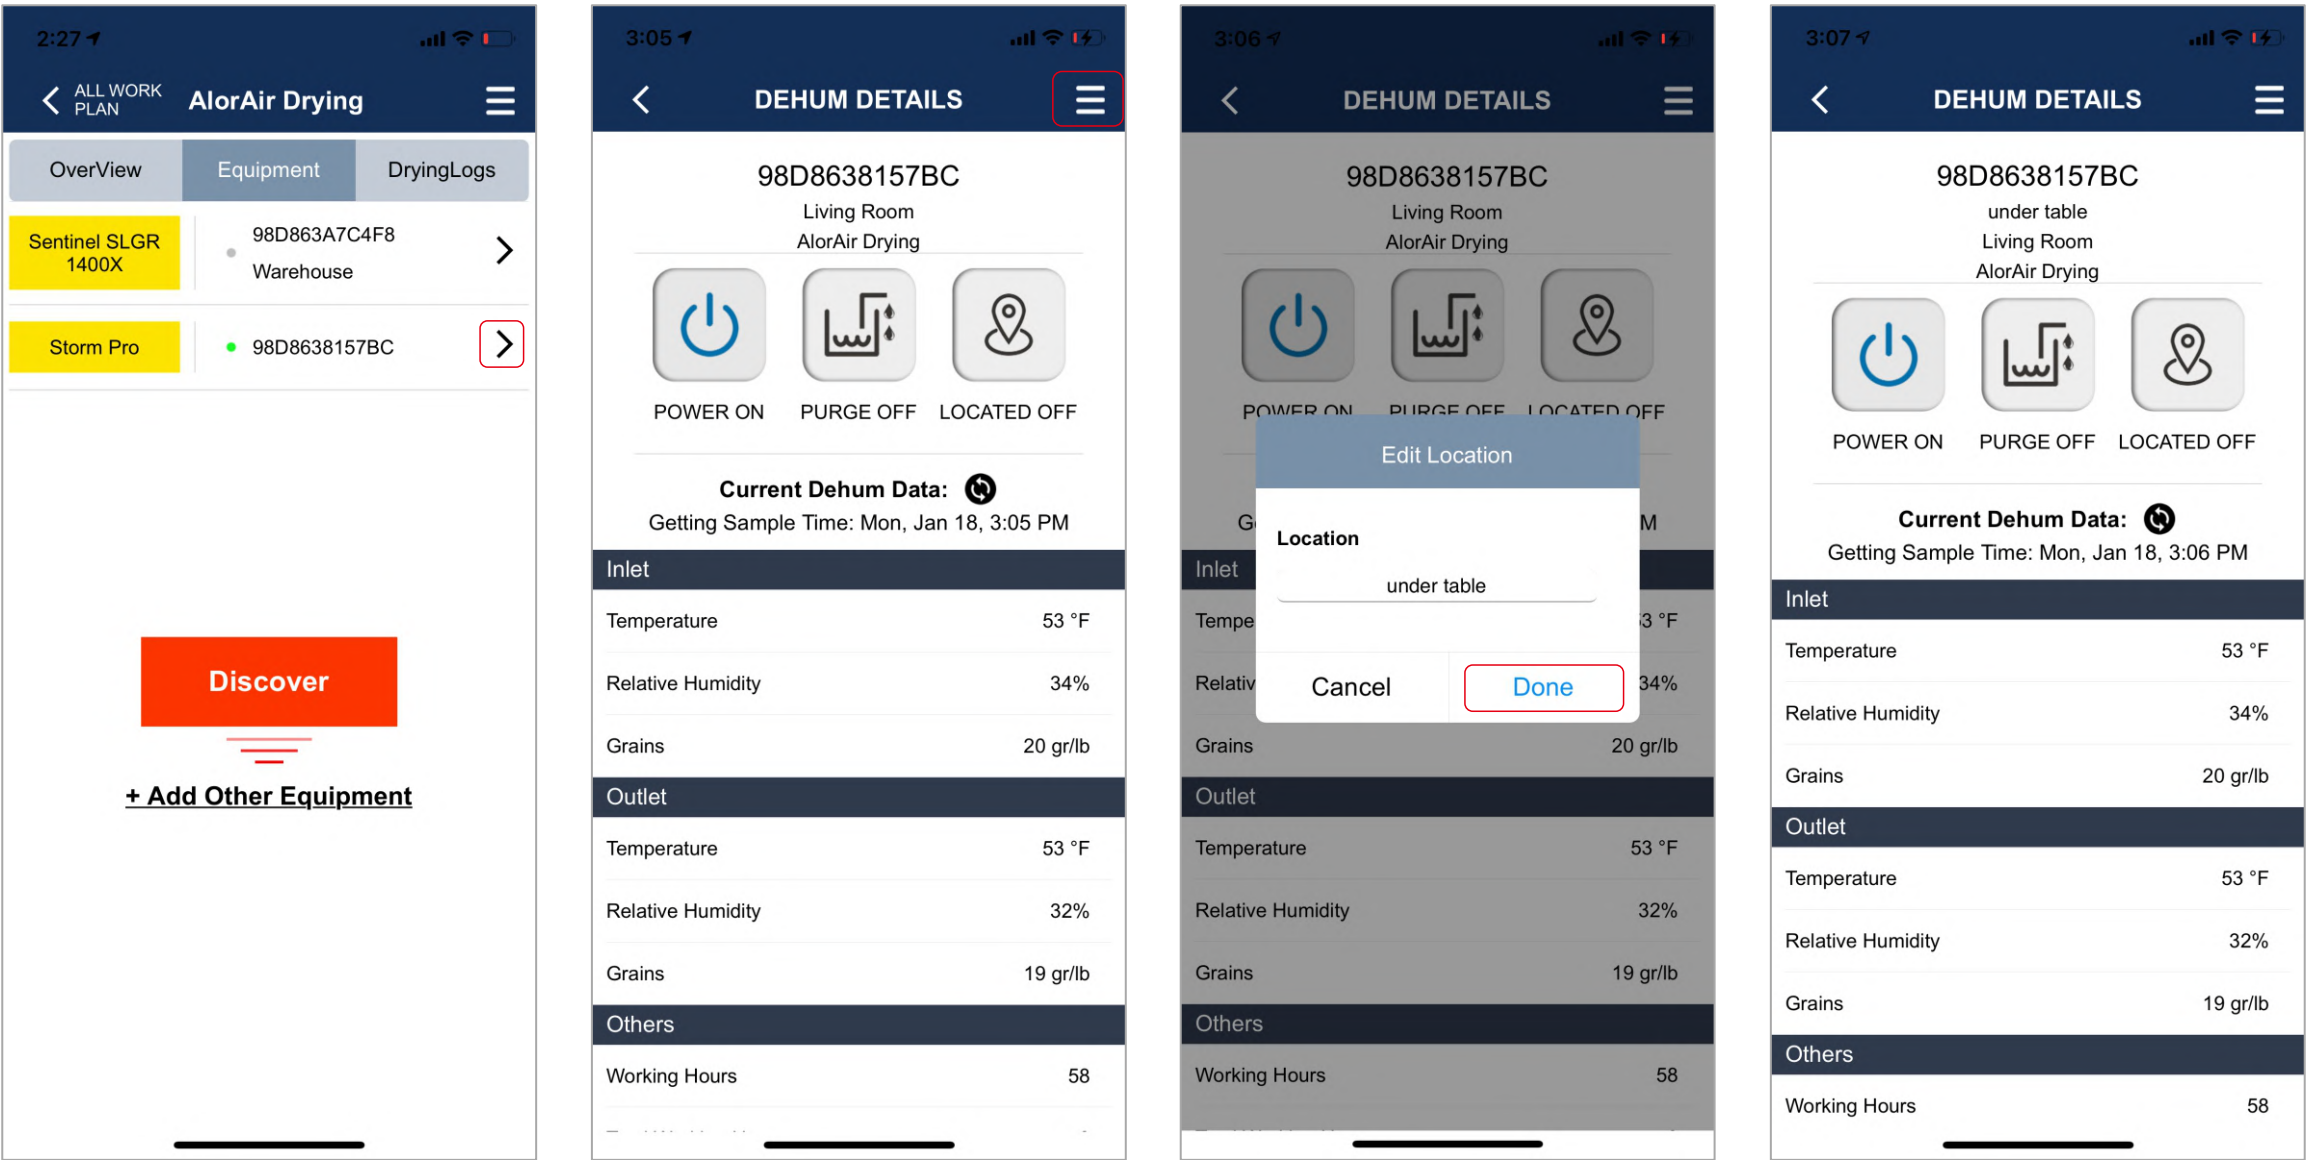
2:27

ALL WORK PLAN AlorAir Drying

OverView Equipment DryingLogs

Sentinel SLGR 1400X
98D863A7C4F8
Warehouse

Storm Pro
98D8638157BC

Discover

+ Add Other Equipment

3:05

DEHUM DETAILS

98D8638157BC
Living Room
AlorAir Drying

POWER ON PURGE OFF LOCATED OFF

Current Dehum Data:
Getting Sample Time: Mon, Jan 18, 3:05 PM

Inlet

| | |
|---|---|
| Temperature | 53 °F |
| Relative Humidity | 34% |
| Grains | 20 gr/lb |

Outlet

| | |
|---|---|
| Temperature | 53 °F |
| Relative Humidity | 32% |
| Grains | 19 gr/lb |

Others

| | |
|---|---|
| Working Hours | 58 |

3:06

DEHUM DETAILS

98D8638157BC
Living Room
AlorAir Drying

POWER ON PURGE OFF LOCATED OFF

Edit Location

Location
under table

Cancel Done

G M

Inlet

| | |
|---|---|
| Tempe | 3 °F |
| Relativ | 34% |
| Grains | 20 gr/lb |

Outlet

| | |
|---|---|
| Temperature | 53 °F |
| Relative Humidity | 32% |
| Grains | 19 gr/lb |

Others

| | |
|---|---|
| Working Hours | 58 |

3:07

DEHUM DETAILS

98D8638157BC
under table
Living Room
AlorAir Drying

POWER ON PURGE OFF LOCATED OFF

Current Dehum Data:
Getting Sample Time: Mon, Jan 18, 3:06 PM

Inlet

| | |
|---|---|
| Temperature | 53 °F |
| Relative Humidity | 34% |
| Grains | 20 gr/lb |

Outlet

| | |
|---|---|
| Temperature | 53 °F |
| Relative Humidity | 32% |
| Grains | 19 gr/lb |

Others

| | |
|---|---|
| Working Hours | 58 |